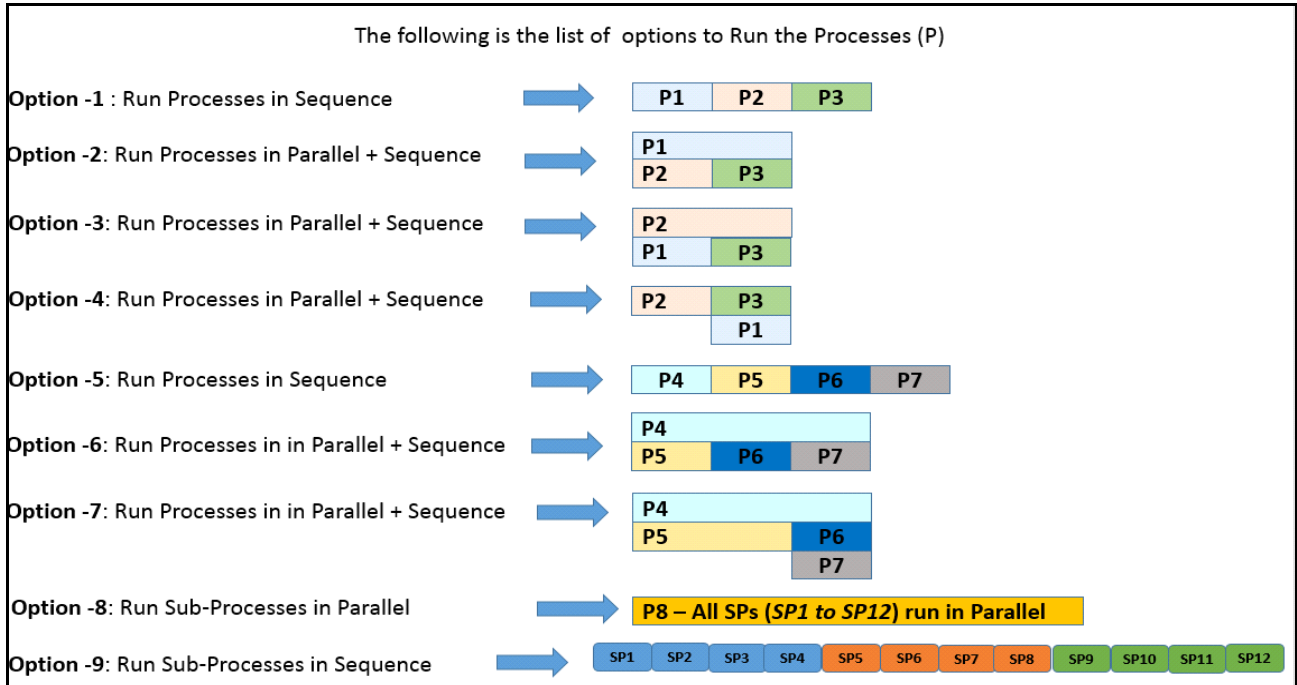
The following is the list of options to Run the Processes (P)

**Option -1** : Run Processes in Sequence

P1 P2 P3

**Option -2**: Run Processes in Parallel + Sequence

P1
P2 P3

**Option -3**: Run Processes in Parallel + Sequence

P2
P1 P3

**Option -4**: Run Processes in Parallel + Sequence

P2 P3
P1

**Option -5**: Run Processes in Sequence

P4 P5 P6 P7

**Option -6**: Run Processes in in Parallel + Sequence

P4
P5 P6 P7

**Option -7**: Run Processes in in Parallel + Sequence

P4
P5 P6
P7

**Option -8**: Run Sub-Processes in Parallel

P8 – All SPs (*SP1 to SP12*) run in Parallel

**Option -9**: Run Sub-Processes in Sequence

SP1 SP2 SP3 SP4 SP5 SP6 SP7 SP8 SP9 SP10 SP11 SP12